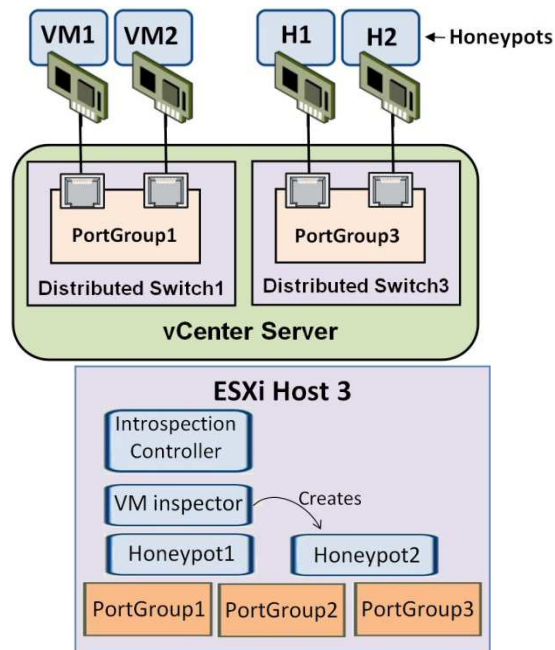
VM1
VM2
H1
H2
← Honeypots

PortGroup1
Distributed Switch1
PortGroup3
Distributed Switch3
vCenter Server

ESXi Host 3
Introspection Controller
VM inspector
Creates
Honeypot1
Honeypot2
PortGroup1
PortGroup2
PortGroup3